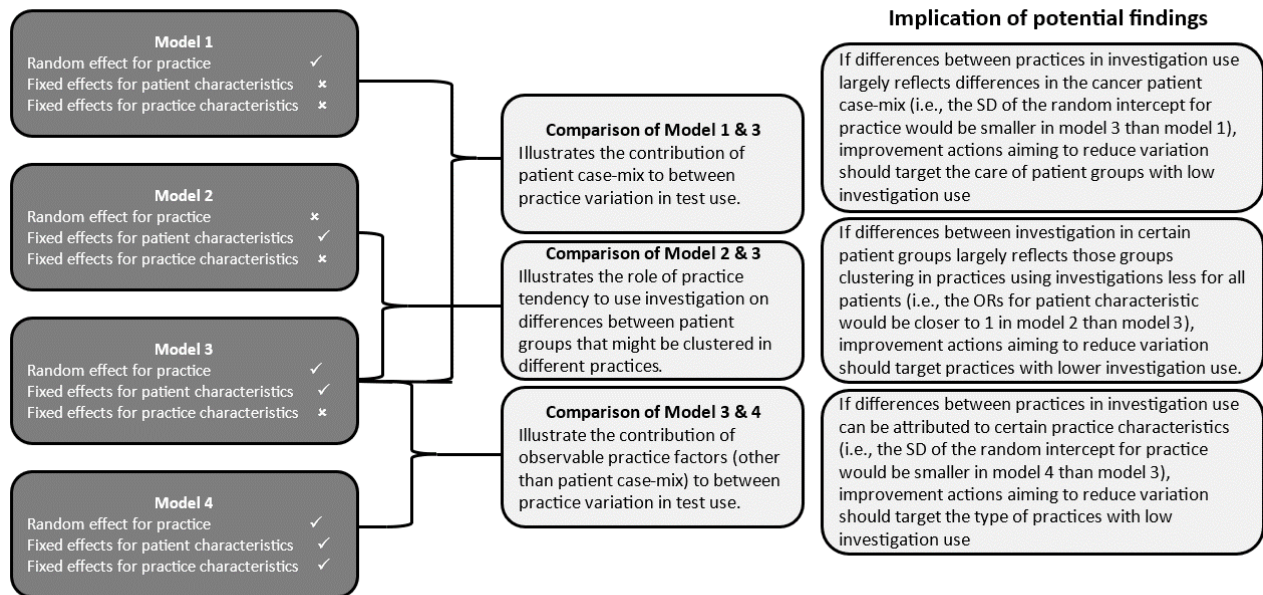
Model 1
Random effect for practice ✓
Fixed effects for patient characteristics ✗
Fixed effects for practice characteristics ✗

Model 2
Random effect for practice ✗
Fixed effects for patient characteristics ✓
Fixed effects for practice characteristics ✗

Model 3
Random effect for practice ✓
Fixed effects for patient characteristics ✓
Fixed effects for practice characteristics ✗

Model 4
Random effect for practice ✓
Fixed effects for patient characteristics ✓
Fixed effects for practice characteristics ✓

Comparison of Model 1 & 3
Illustrates the contribution of patient case-mix to between practice variation in test use.

Comparison of Model 2 & 3
Illustrates the role of practice tendency to use investigation on differences between patient groups that might be clustered in different practices.

Comparison of Model 3 & 4
Illustrate the contribution of observable practice factors (other than patient case-mix) to between practice variation in test use.

Implication of potential findings

If differences between practices in investigation use largely reflects differences in the cancer patient case-mix (i.e., the SD of the random intercept for practice would be smaller in model 3 than model 1), improvement actions aiming to reduce variation should target the care of patient groups with low investigation use

If differences between investigation in certain patient groups largely reflects those groups clustering in practices using investigations less for all patients (i.e., the ORs for patient characteristic would be closer to 1 in model 2 than model 3), improvement actions aiming to reduce variation should target practices with lower investigation use.

If differences between practices in investigation use can be attributed to certain practice characteristics (i.e., the SD of the random intercept for practice would be smaller in model 4 than model 3), improvement actions aiming to reduce variation should target the type of practices with low investigation use